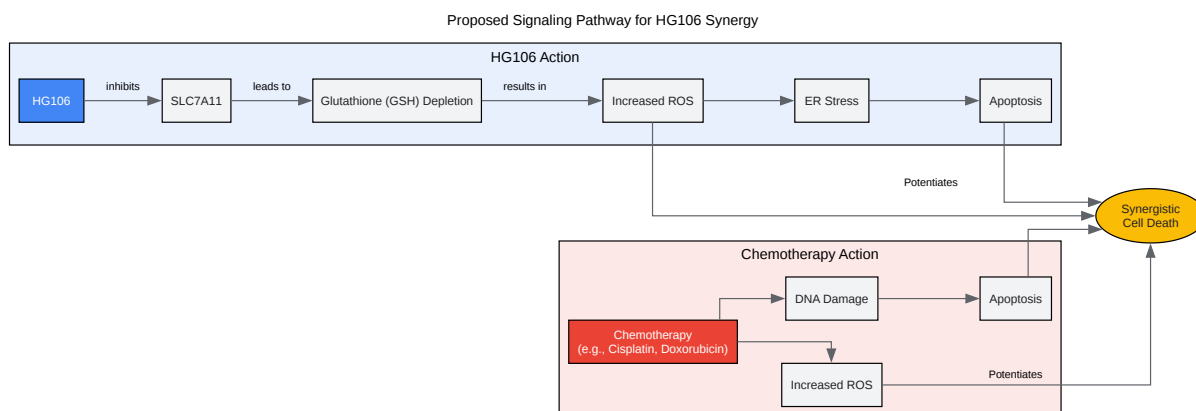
Proposed Signaling Pathway for HG106 Synergy

HG106 Action

HG106

inhibits

SLC7A11

leads to

Glutathione (GSH) Depletion

results in

Increased ROS

ER Stress

Apoptosis

Potentiates

Synergistic Cell Death

Chemotherapy Action

DNA Damage

Apoptosis

Chemotherapy (e.g., Cisplatin, Doxorubicin)

Increased ROS

Potentiates